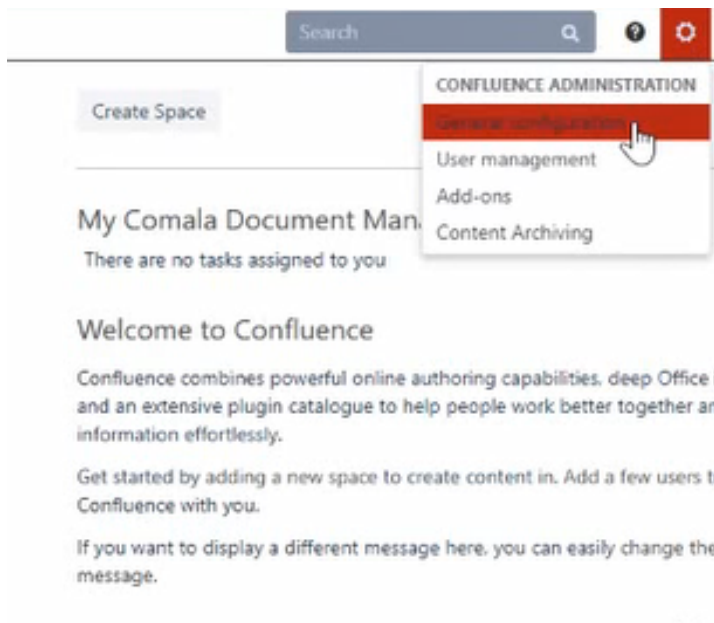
Search

CONFLUENCE ADMINISTRATION

General configuration

User management

Add-ons

Content Archiving

Create Space

My Comala Document Man

There are no tasks assigned to you

Welcome to Confluence

Confluence combines powerful online authoring capabilities, deep Office and an extensive plugin catalogue to help people work better together a information effortlessly.

Get started by adding a new space to create content in. Add a few users Confluence with you.

If you want to display a different message here, you can easily change th message.